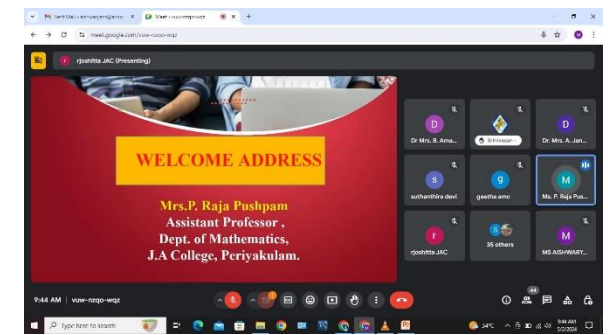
Meet - vuw-nzqo-wqz
meet.google.com/vuw-nzqo-wqz
rjoshitta JAC (Presenting)

WELCOME ADDRESS

Mrs.P. Raja Pushpam
Assistant Professor ,
Dept. of Mathematics,
J.A College, Periyakulam.

D
Dr Mrs. B. Ama...
Srinivasan...
D
Dr. Mrs. A. Jan...
s
suthanthira devi
g
geetha amc
M
Ms. P. Raja Pus...
r
rjoshitta JAC
35 others
M
MS AISHWARY...

9:44 AM | vuw-nzqo-wqz
44

Type here to search
34°C
9:44 AM
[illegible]